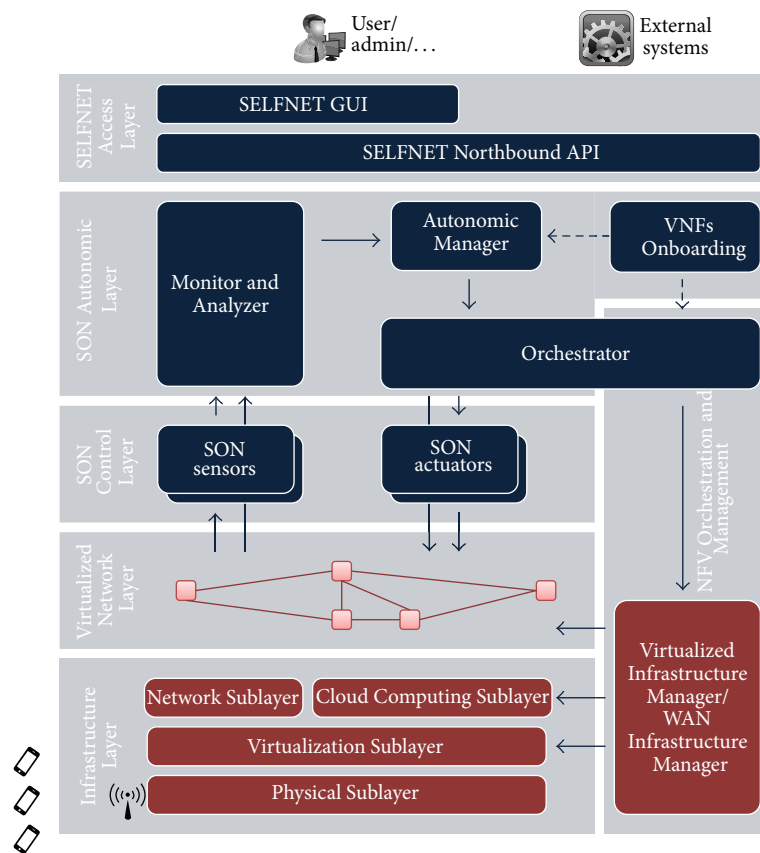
User/ admin/...

External systems

SELFNET Access Layer

SELFNET GUI

SELFNET Northbound API

SON Autonomic Layer

Monitor and Analyzer

Autonomic Manager

VNFs Onboarding

Orchestrator

SON Control Layer

SON sensors

SON actuators

NFV Orchestration and Management

Virtualized Network Layer

Infrastructure Layer

Network Sublayer

Cloud Computing Sublayer

Virtualization Sublayer

Physical Sublayer

Virtualized Infrastructure Manager/ WAN Infrastructure Manager